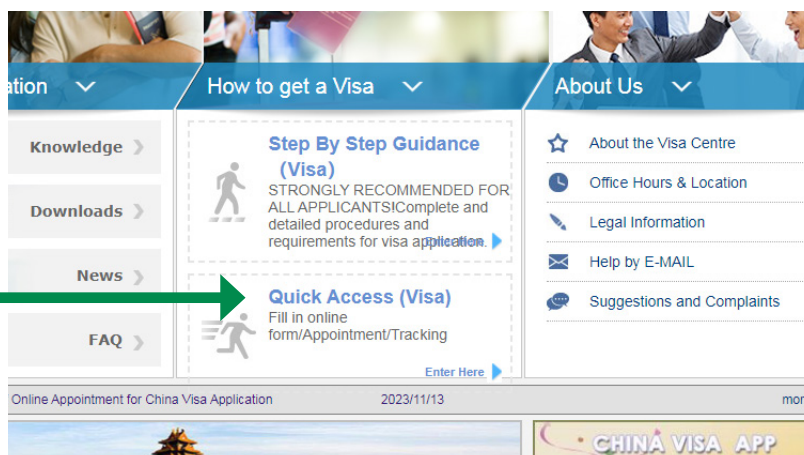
ation

How to get a Visa

About Us

Knowledge

Downloads

News

FAQ

Step By Step Guidance (Visa)

STRONGLY RECOMMENDED FOR ALL APPLICANTS!Complete and detailed procedures and requirements for visa application.

Quick Access (Visa)

Fill in online form/Appointment/Tracking

Enter Here

About the Visa Centre

Office Hours & Location

Legal Information

Help by E-MAIL

Suggestions and Complaints

Online Appointment for China Visa Application

2023/11/13

mor

CHINA VISA APP